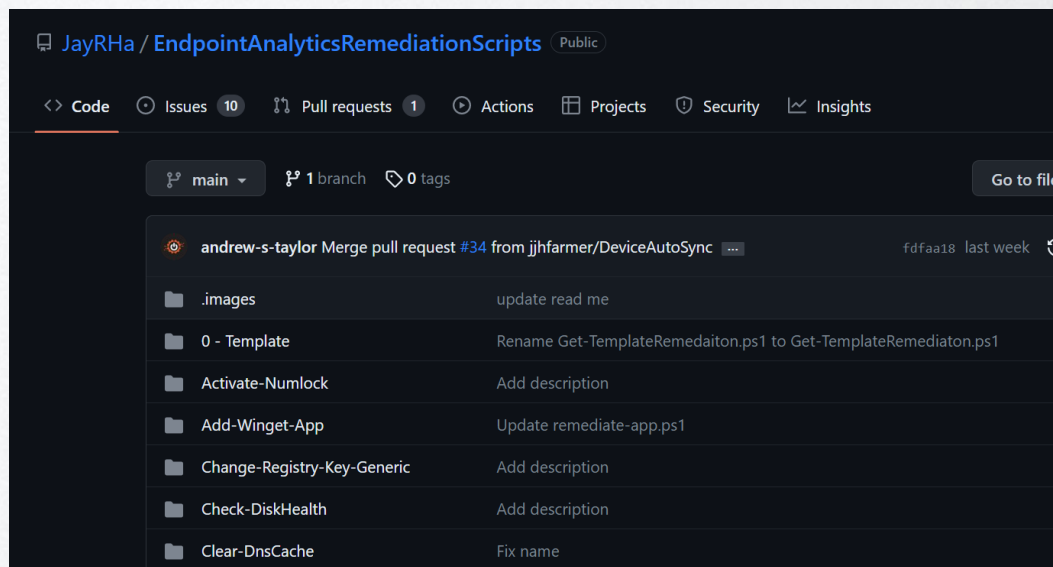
JayRHa / EndpointAnalyticsRemediationScripts Public

Code Issues 10 Pull requests 1 Actions Projects Security Insights

main 1 branch 0 tags Go to fil

andrew-s-taylor Merge pull request #34 from jjhfarmer/DeviceAutoSync ... fdfaa18 last week

| | |
|---|---|
| .images | update read me |
| 0 - Template | Rename Get-TemplateRemedaiton.ps1 to Get-TemplateRemediaton.ps1 |
| Activate-Numlock | Add description |
| Add-Winget-App | Update remediate-app.ps1 |
| Change-Registry-Key-Generic | Add description |
| Check-DiskHealth | Add description |
| Clear-DnsCache | Fix name |